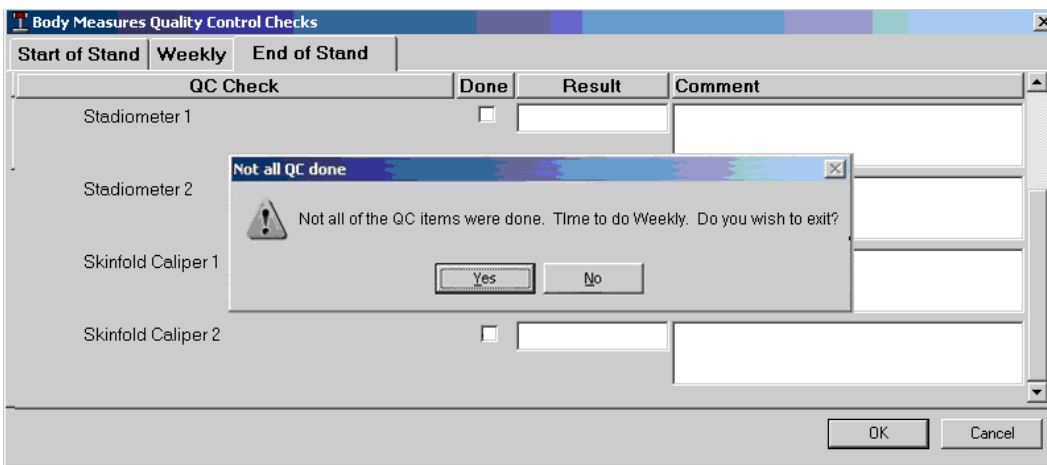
Body Measures Quality Control Checks

Start of Stand | Weekly | End of Stand

| QC Check | Done | Result | Comment |
|---|---|---|---|
| Stadiometer 1 | | | |
| Stadiometer 2 | | | |
| Skinfold Caliper 1 | | | |
| Skinfold Caliper 2 | | | |

Not all QC done

Not all of the QC items were done. TIme to do Weekly. Do you wish to exit?

Yes No

OK Cancel